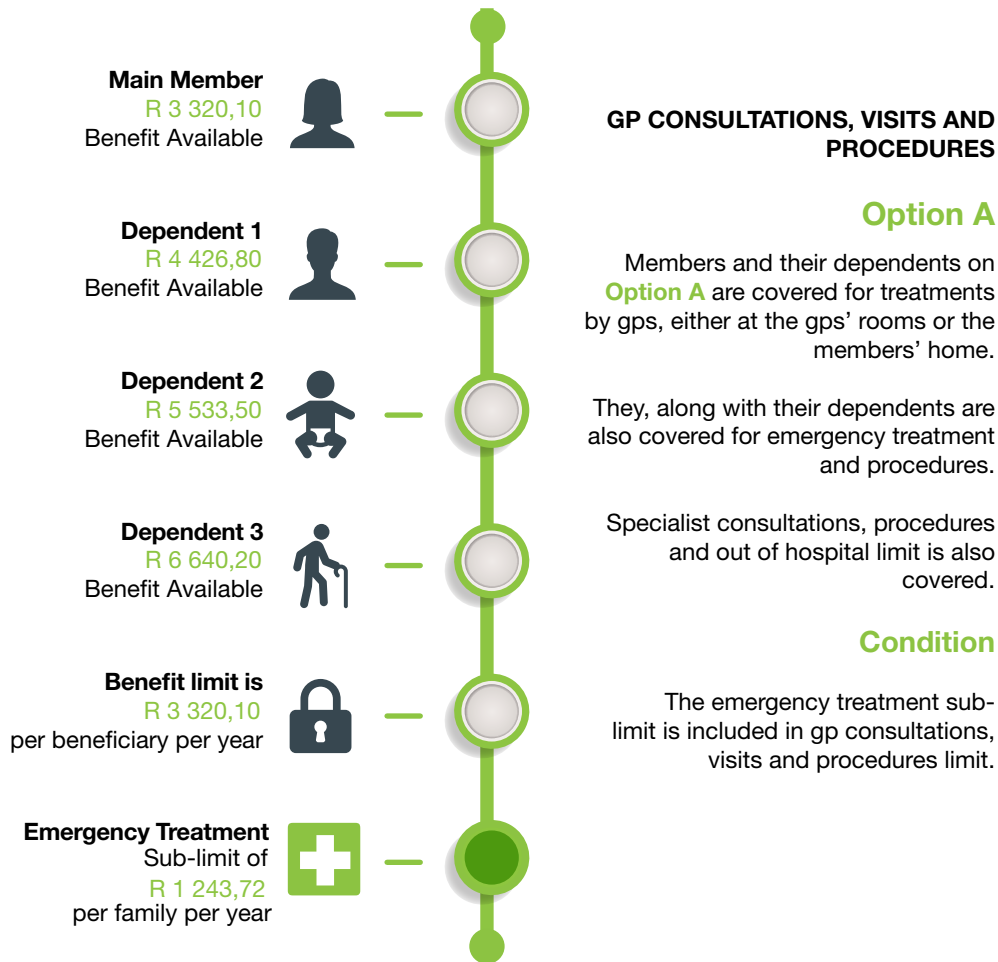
Main Member
R 3 320,10
Benefit Available

Dependent 1
R 4 426,80
Benefit Available

Dependent 2
R 5 533,50
Benefit Available

Dependent 3
R 6 640,20
Benefit Available

Benefit limit is
R 3 320,10
per beneficiary per year

Emergency Treatment
Sub-limit of
R 1 243,72
per family per year

GP CONSULTATIONS, VISITS AND PROCEDURES

Option A

Members and their dependents on Option A are covered for treatments by gps, either at the gps' rooms or the members' home.

They, along with their dependents are also covered for emergency treatment and procedures.

Specialist consultations, procedures and out of hospital limit is also covered.

Condition

The emergency treatment sub-limit is included in gp consultations, visits and procedures limit.